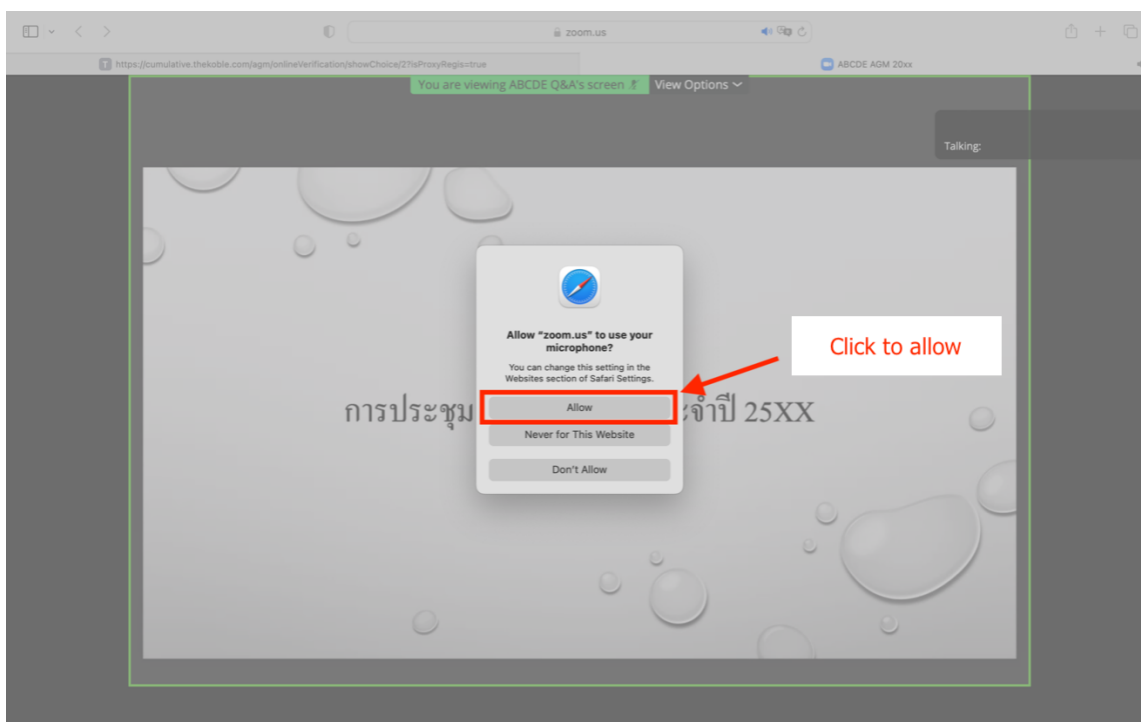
zoom.us

https://cumulative.thekoble.com/agm/onlineVerification/showChoice/2?isProxyRegis=true

ABCDE AGM 20xx

You are viewing ABCDE Q&A's screen

View Options

Talking:

การประชุม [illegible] ะจำปี 25XX

Allow "zoom.us" to use your microphone?

You can change this setting in the Websites section of Safari Settings.

Allow

Never for This Website

Don't Allow

Click to allow